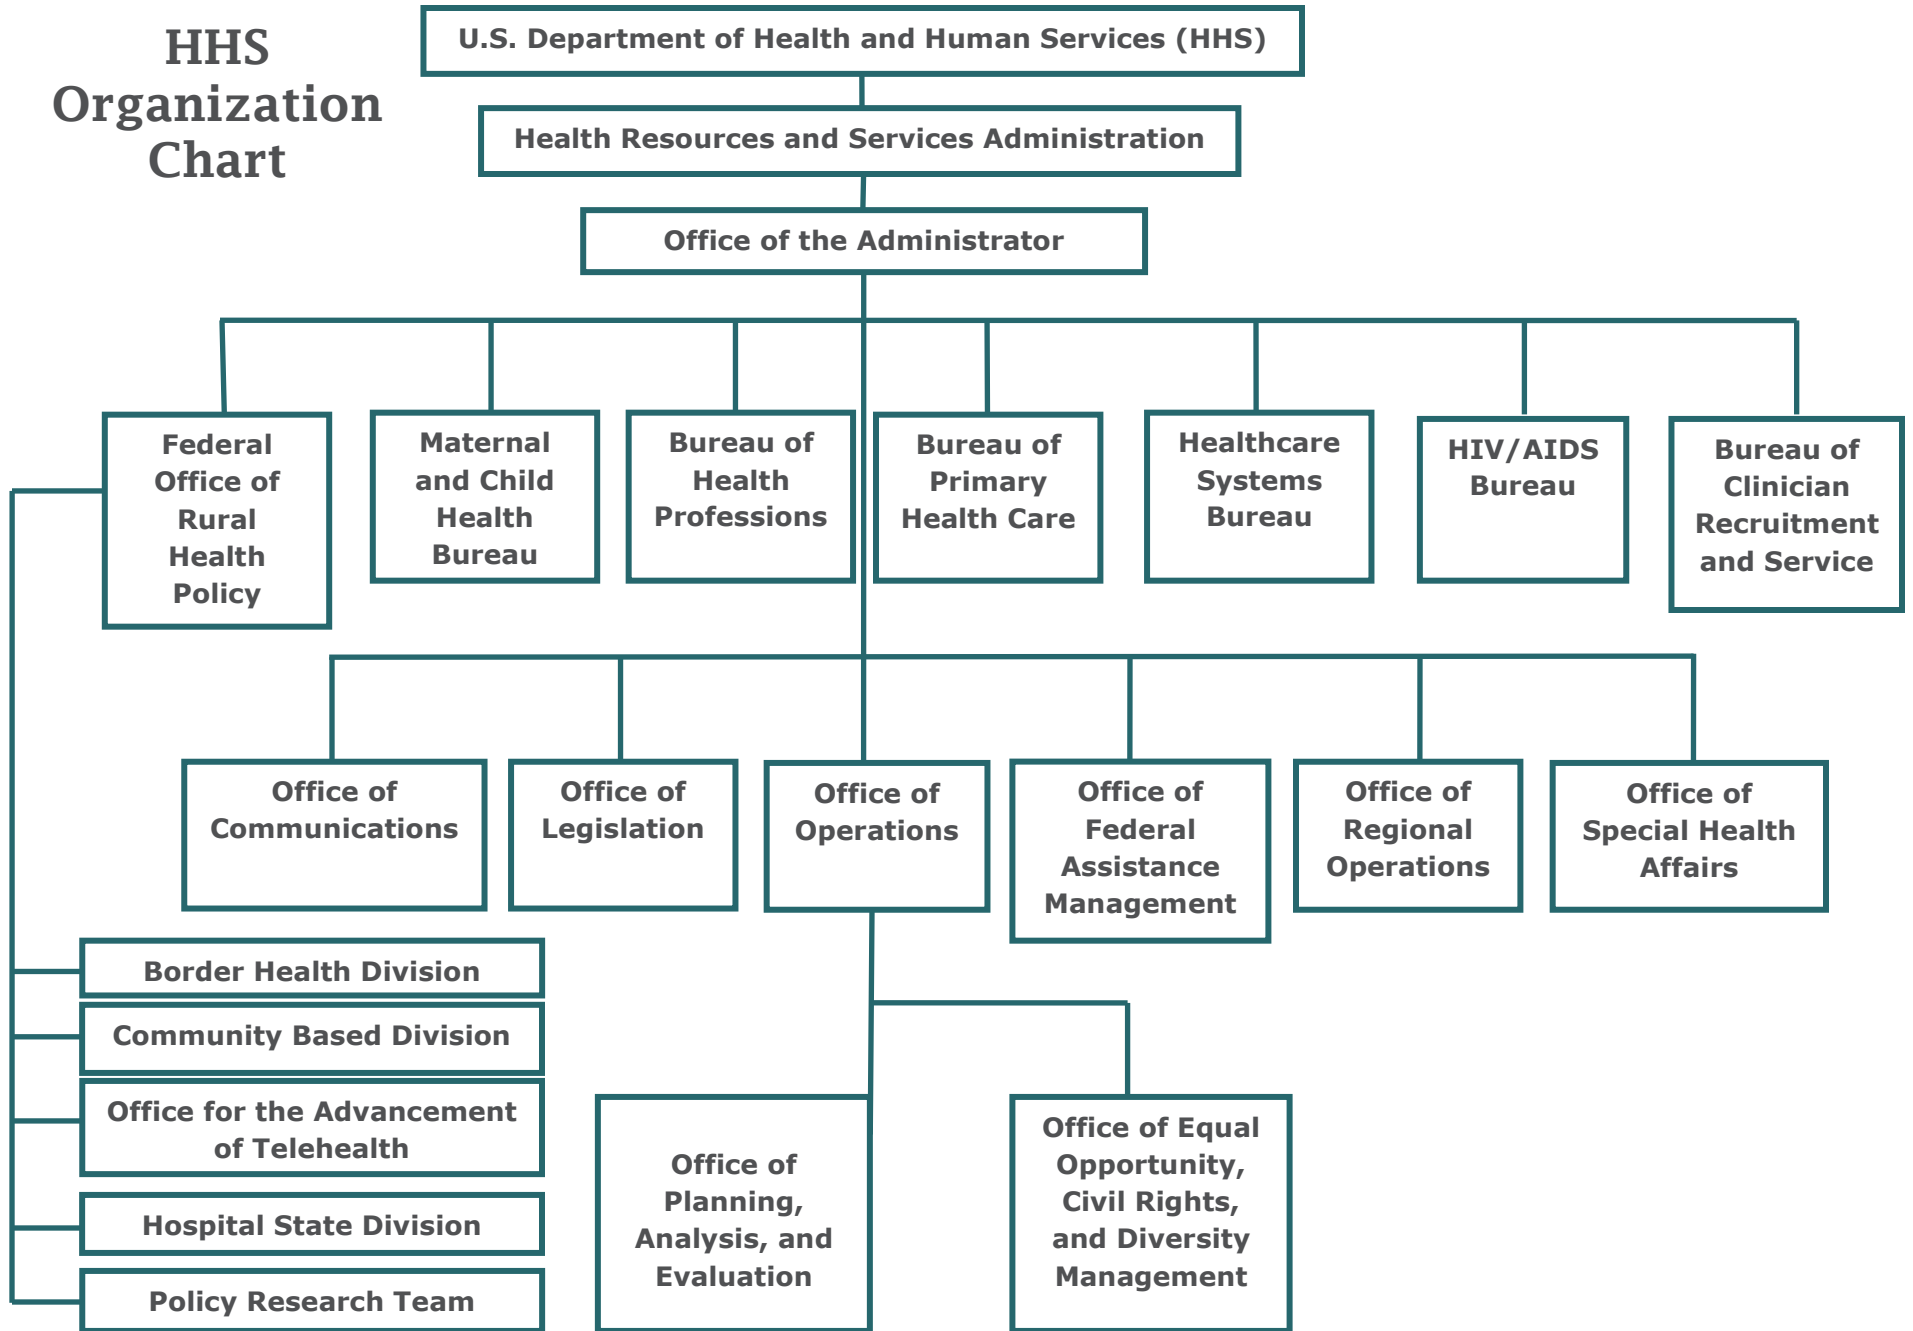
HHS Organization Chart

U.S. Department of Health and Human Services (HHS)

Health Resources and Services Administration

Office of the Administrator

Federal Office of Rural Health Policy

Maternal and Child Health Bureau

Bureau of Health Professions

Bureau of Primary Health Care

Healthcare Systems Bureau

HIV/AIDS Bureau

Bureau of Clinician Recruitment and Service

Office of Communications

Office of Legislation

Office of Operations

Office of Federal Assistance Management

Office of Regional Operations

Office of Special Health Affairs

Border Health Division

Community Based Division

Office for the Advancement of Telehealth

Hospital State Division

Policy Research Team

Office of Planning, Analysis, and Evaluation

Office of Equal Opportunity, Civil Rights, and Diversity Management